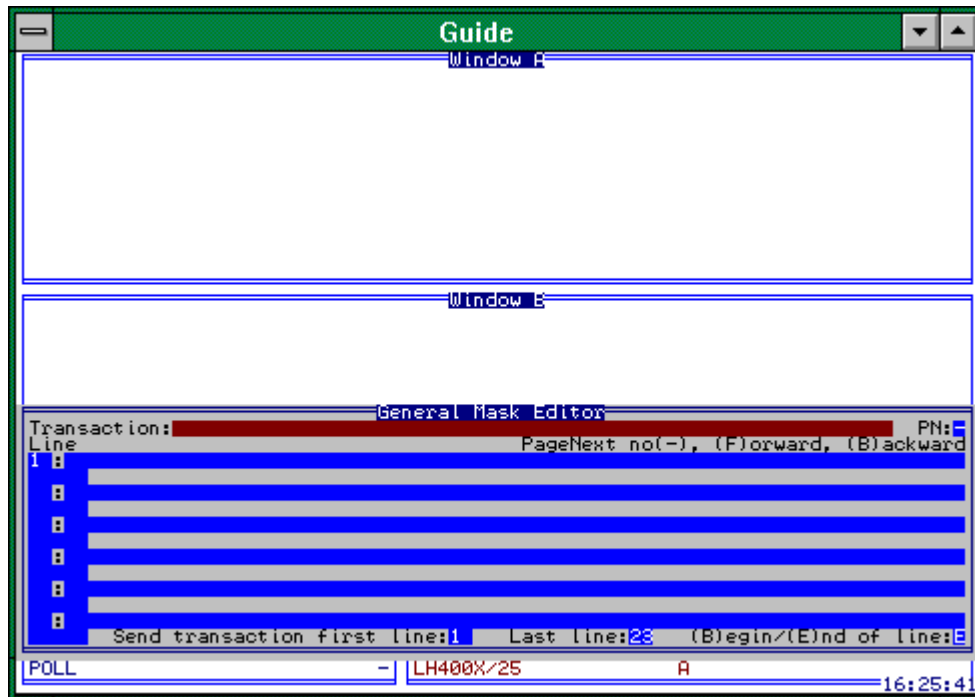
Guide

Window A

Window B

General Mask Editor

Transaction: PN:-

Line PageNext no(-), (F)orward, (B)ackward

1 :

:

:

:

:

:

Send transaction first line:1 Last line:23 (B)egin/(E)nd of line:E

POLL -

LH400X/25 A

16:25:4